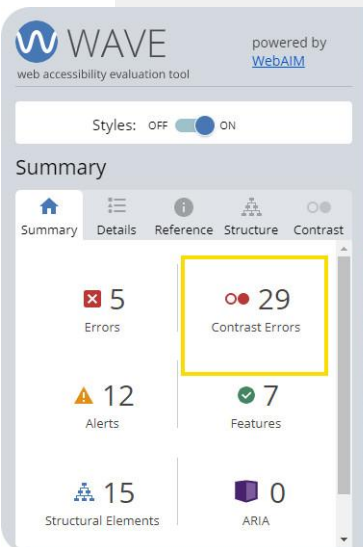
WAVE
web accessibility evaluation tool

powered by
WebAIM

Styles: OFF ON

Summary

Summary Details Reference Structure Contrast

5
Errors

29
Contrast Errors

12
Alerts

7
Features

15
Structural Elements

0
ARIA